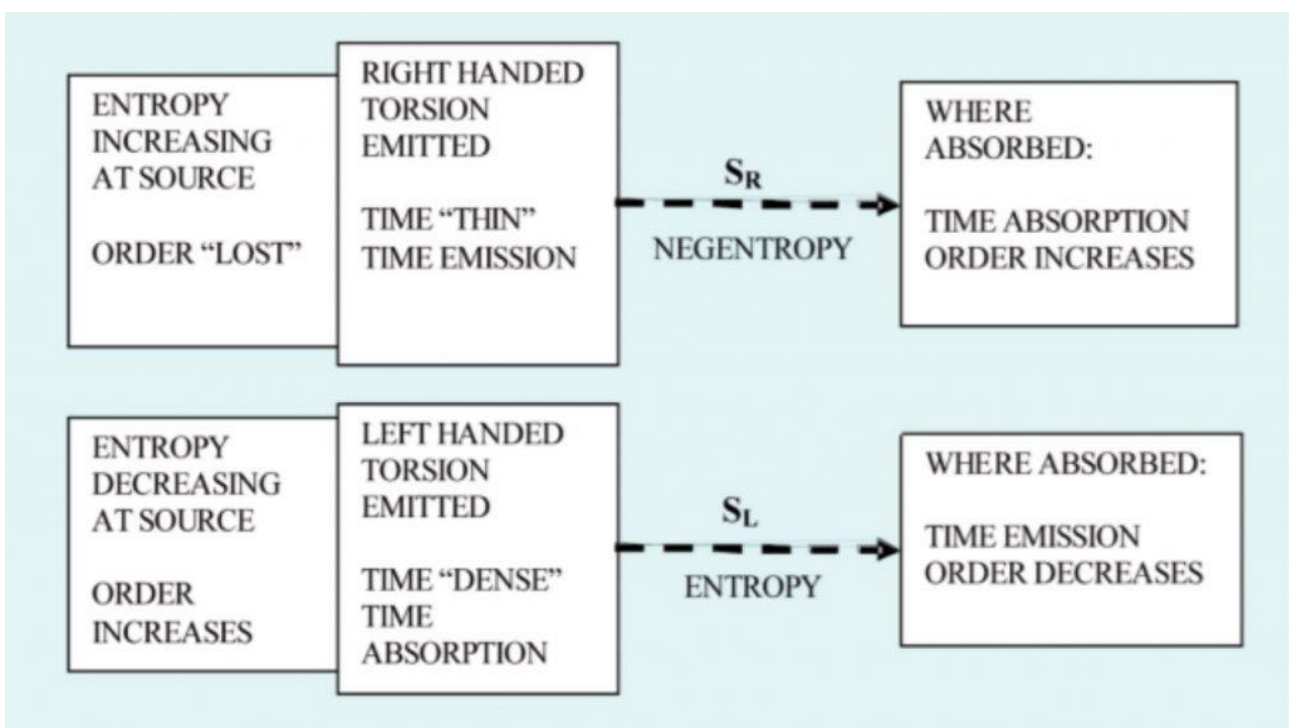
ENTROPY INCREASING AT SOURCE

ORDER "LOST"

RIGHT HANDED TORSION EMITTED

TIME "THIN" TIME EMISSION

$S_R$

NEGENTROPY

WHERE ABSORBED:

TIME ABSORPTION ORDER INCREASES

ENTROPY DECREASING AT SOURCE

ORDER INCREASES

LEFT HANDED TORSION EMITTED

TIME "DENSE" TIME ABSORPTION

$S_L$

ENTROPY

WHERE ABSORBED:

TIME EMISSION ORDER DECREASES